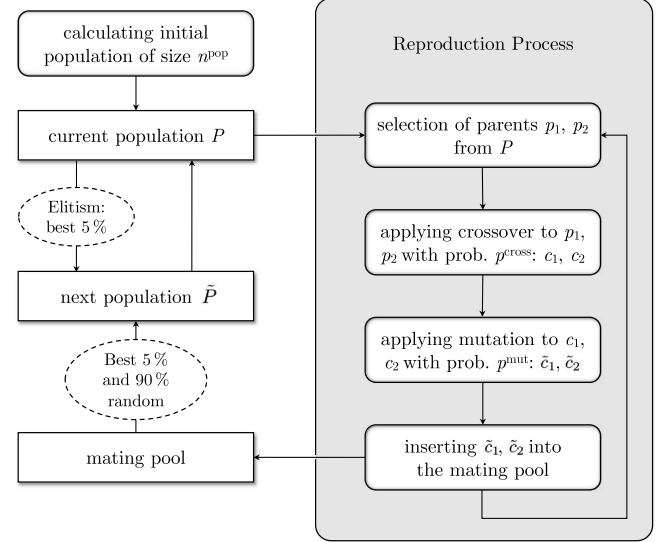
calculating initial population of size $n^{\text{pop}}$

current population $P$

Elitism: best 5 %

next population $\tilde{P}$

Best 5 % and 90 % random

mating pool

Reproduction Process

selection of parents $p_1$, $p_2$ from $P$

applying crossover to $p_1$, $p_2$ with prob. $p^{\text{cross}}$: $c_1$, $c_2$

applying mutation to $c_1$, $c_2$ with prob. $p^{\text{mut}}$: $\tilde{c}_1$, $\tilde{c}_2$

inserting $\tilde{c}_1$, $\tilde{c}_2$ into the mating pool